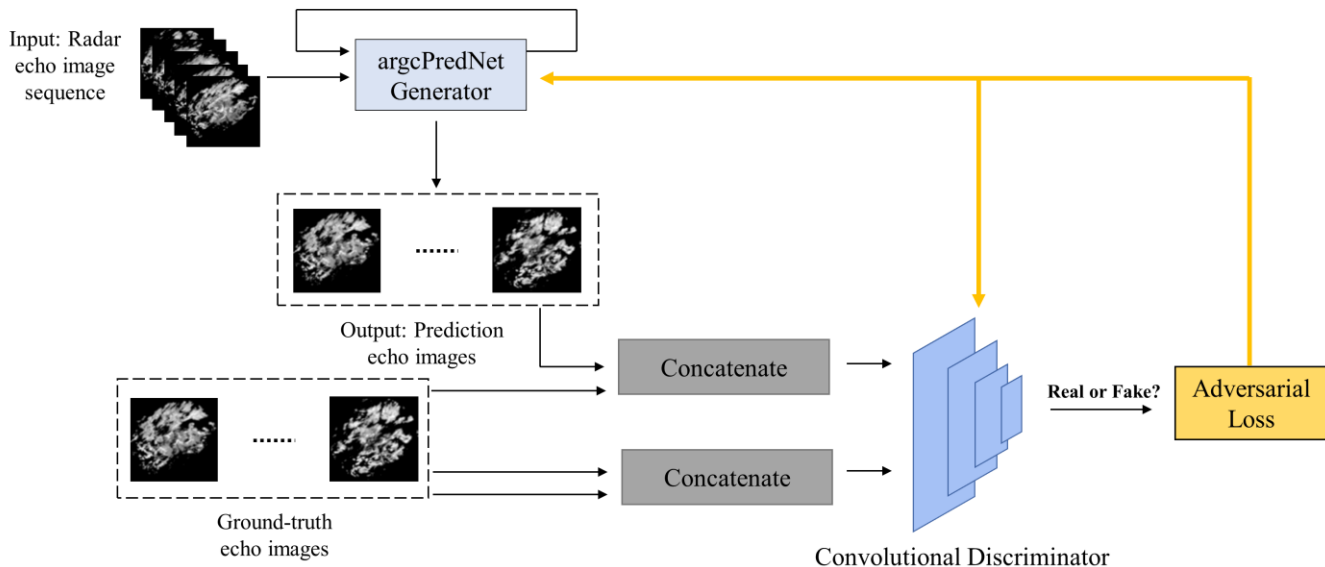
Input: Radar echo image sequence

argcPredNet Generator

......

Output: Prediction echo images

Concatenate

......

Concatenate

Ground-truth echo images

Real or Fake?

Adversarial Loss

Convolutional Discriminator